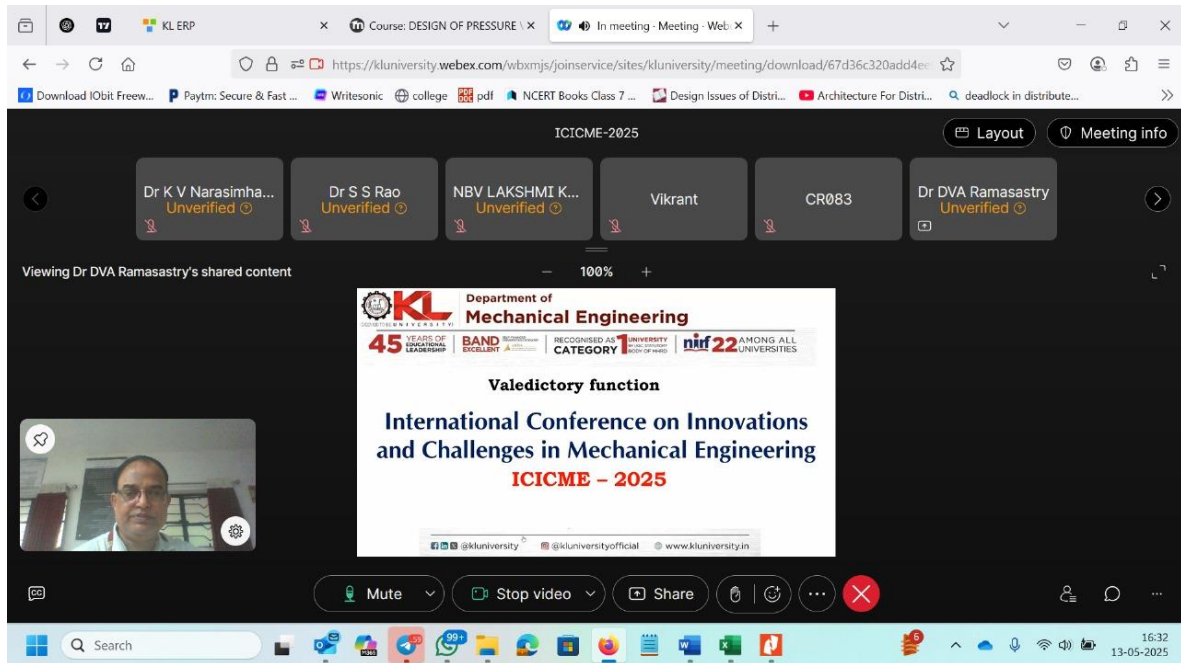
KL ERP
Course: DESIGN OF PRESSURE \
In meeting · Meeting · Web
https://kluniversity.webex.com/wbxmjs/joinservice/sites/kluniversity/meeting/download/67d36c320add4e
Download IObit Freew... Paytm: Secure & Fast ... Writesonic college pdf NCERT Books Class 7 ... Design Issues of Distri... Architecture For Distri... deadlock in distribute...

ICICME-2025
Layout
Meeting info

Dr K V Narasimha... Unverified
Dr S S Rao Unverified
NBV LAKSHMI K... Unverified
Vikrant
CR083
Dr DVA Ramasastry Unverified

Viewing Dr DVA Ramasastry's shared content
100%

KL UNIVERSITY
Department of
Mechanical Engineering
45 YEARS OF EDUCATIONAL LEADERSHIP | BAND EXCELLENT | RECOGNISED AS CATEGORY 1 UNIVERSITY | nirf 22 AMONG ALL UNIVERSITIES

Valedictory function

International Conference on Innovations and Challenges in Mechanical Engineering
ICICME – 2025

@kluniversity @kluniversityofficial www.kluniversity.in

Mute
Stop video
Share

Search
99+
16:32
13-05-2025